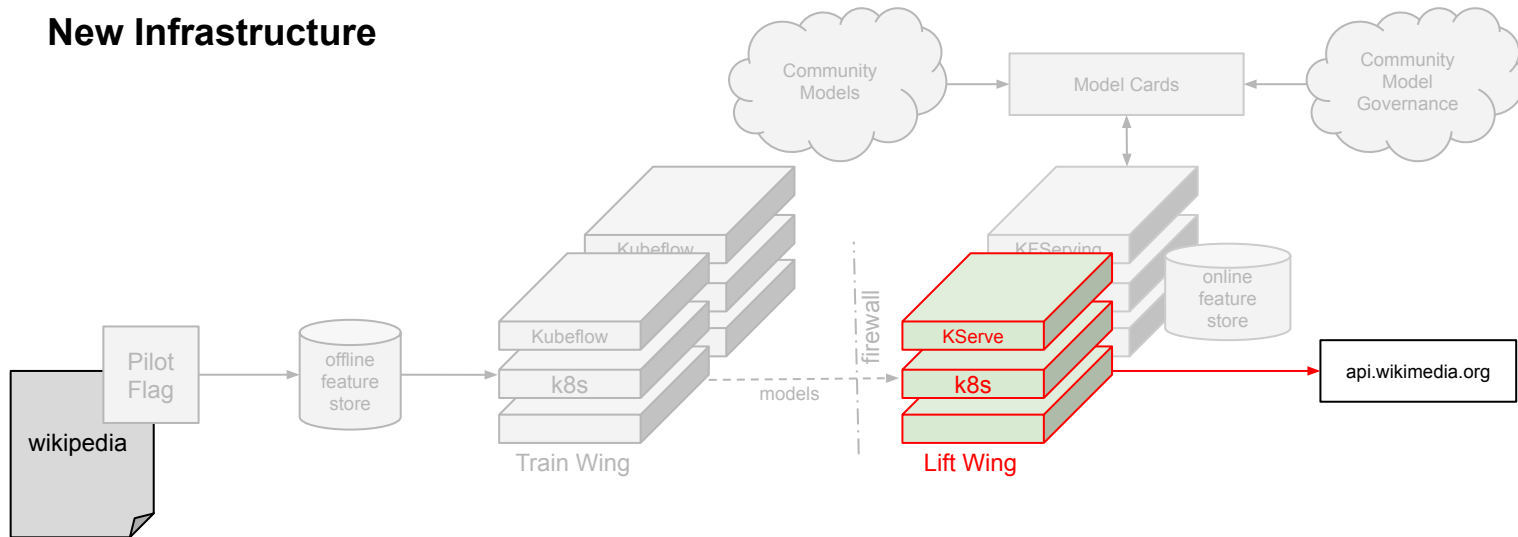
New Infrastructure

Community Models

Model Cards

Community Model Governance

Kubeflow

KFServing

online feature store

firewall

Kubeflow

KServe

Pilot Flag

offline feature store

k8s

models

k8s

api.wikimedia.org

wikipedia

Train Wing

Lift Wing